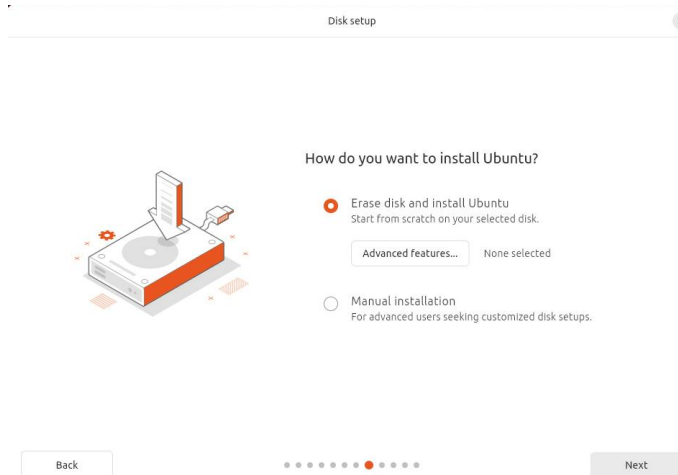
Disk setup

How do you want to install Ubuntu?

Erase disk and install Ubuntu
Start from scratch on your selected disk.

Advanced features...

None selected

Manual installation
For advanced users seeking customized disk setups.

Back

Next